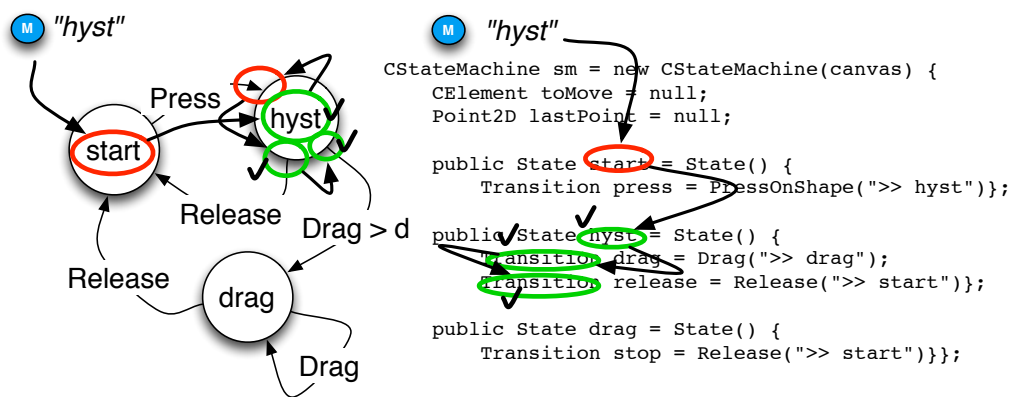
M "hyst"

Press

start

hyst

Release

Drag > d

Release

drag

Drag

M "hyst"

CStateMachine sm = new CStateMachine(canvas) {
    CElement toMove = null;
    Point2D lastPoint = null;

    public State start = State() {
        Transition press = PressOnShape(">> hyst")};

    public State hyst = State() {
        Transition drag = Drag(">> drag");
        Transition release = Release(">> start")};

    public State drag = State() {
        Transition stop = Release(">> start")}};